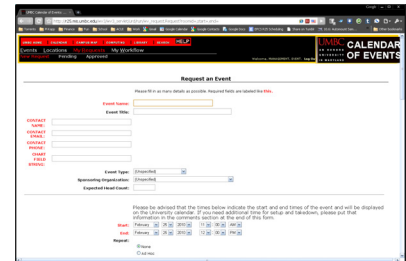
UMBC Calendar of Events

https://25.ms.umbc.edu/...

CALENDAR OF EVENTS

Events Locations My Requests My Workflow

New Request Pending Approved

Request an Event

Please fill in as many details as possible. Required fields are labeled like this.

Event Name:

Event Title:

CONTACT NAME:

CONTACT EMAIL:

CONTACT PHONE:

CHART FIELD STRING:

Event Type: (Unspecified)

Sponsoring Organization: (Unspecified)

Expected Head Count:

Please be advised that the times below indicate the start and end times of the event and will be displayed on the University calendar. If you need additional time for setup and takedown, please put that information in the comments section at the end of this form.

Start: February 25 2010 11 00 AM

End: February 25 2010 12 00 AM

Repeat:

None

Ad Hoc